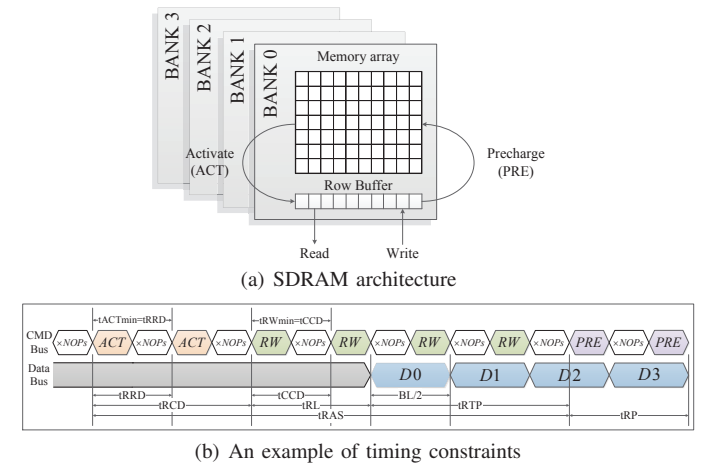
BANK 3
BANK 2
BANK 1
BANK 0
Memory array
Activate (ACT)
Precharge (PRE)
Row Buffer
Read
Write
(a) SDRAM architecture

tACTmin=tRRD
tRWmin=tCCD
CMD Bus
×NOPs
ACT
×NOPs
ACT
×NOPs
RW
×NOPs
RW
×NOPs
RW
×NOPs
RW
×NOPs
PRE
×NOPs
PRE
Data Bus
D0
D1
D2
D3
tRRD
tCCD
BL/2
tRCD
tRL
tRTP
tRAS
tRP

(b) An example of timing constraints